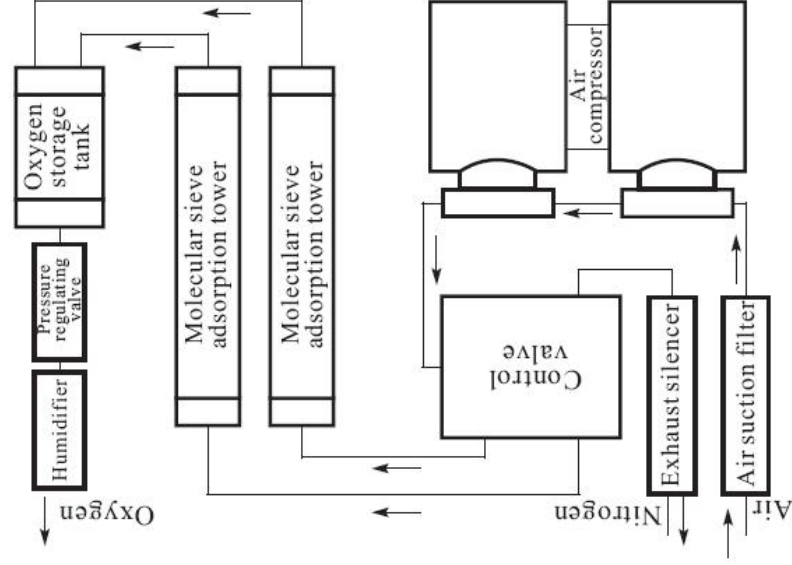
Oxygen storage tank

Pressure regulating valve

Humidifier

Oxygen

Molecular sieve adsorption tower

Molecular sieve adsorption tower

Air compressor

Control valve

Exhaust silencer

Nitrogen

Air suction filter

Air